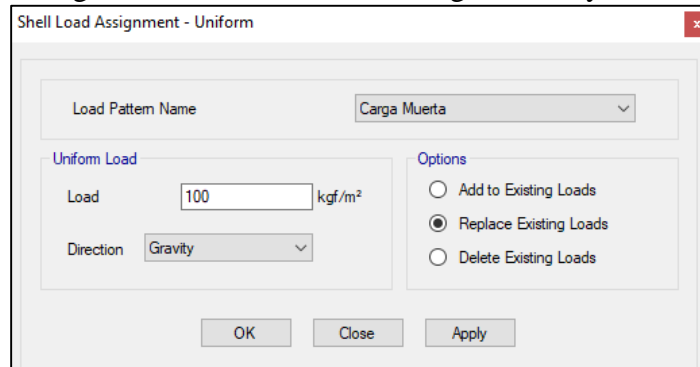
Shell Load Assignment - Uniform

Load Pattern Name
Carga Muerta

Uniform Load
Load
100
kgf/m²
Direction
Gravity

Options
Add to Existing Loads
Replace Existing Loads
Delete Existing Loads

OK
Close
Apply